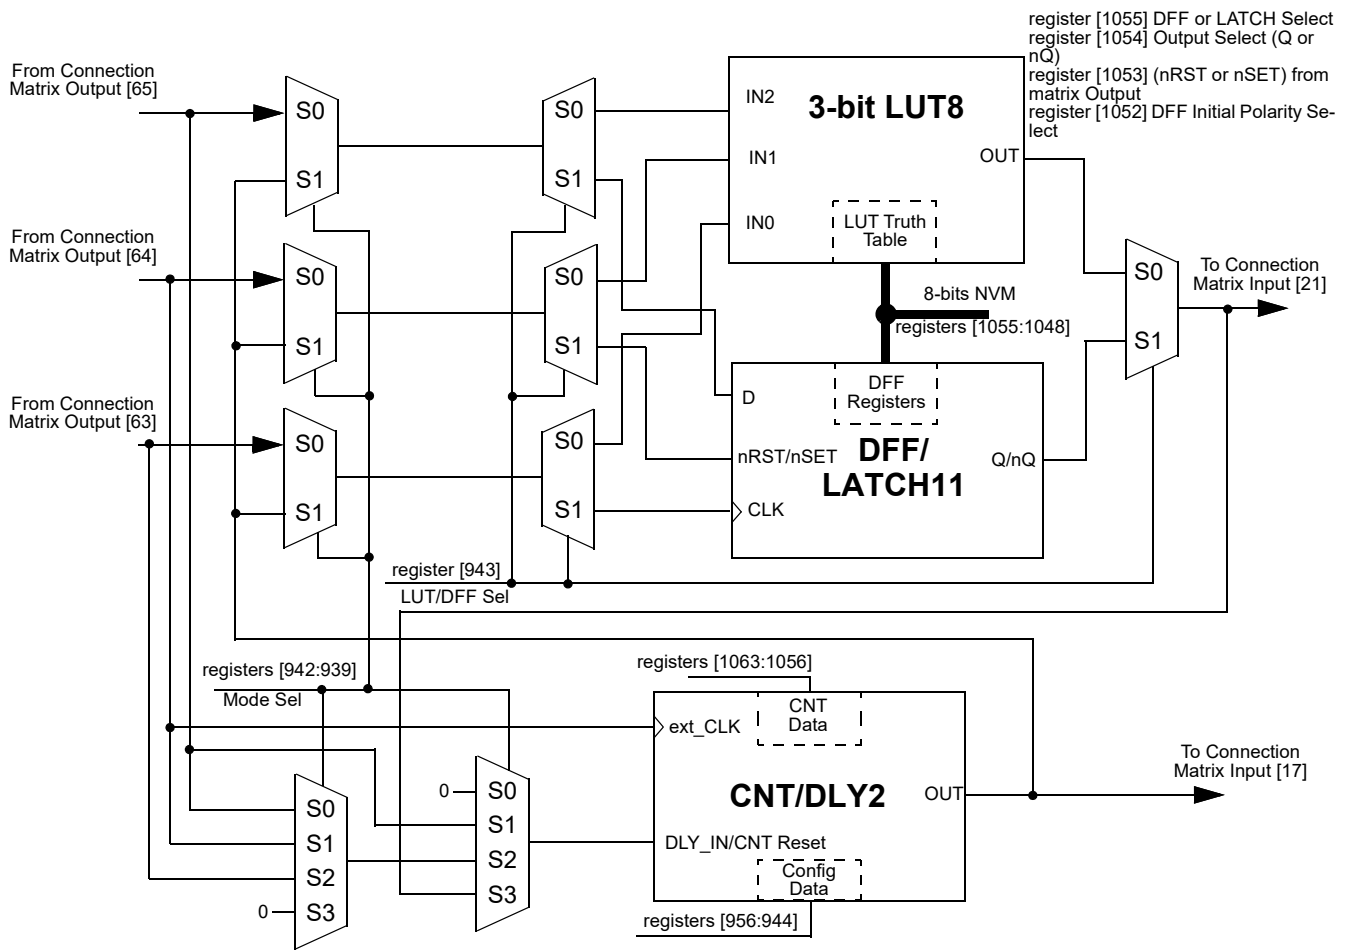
register [1055] DFF or LATCH Select
register [1054] Output Select (Q or nQ)
register [1053] (nRST or nSET) from matrix Output
register [1052] DFF Initial Polarity Select

From Connection Matrix Output [65]

From Connection Matrix Output [64]

From Connection Matrix Output [63]

S0
S1
S0
S1
S0
S1

S0
S1
S0
S1
S0
S1

IN2
IN1
IN0
3-bit LUT8
OUT
LUT Truth Table

8-bits NVM
registers [1055:1048]

S0
S1
To Connection Matrix Input [21]

D
DFF Registers
nRST/nSET
DFF/ LATCH11
Q/nQ
CLK

register [943]
LUT/DFF Sel

registers [942:939]
Mode Sel

registers [1063:1056]
CNT Data
ext_CLK
CNT/DLY2
OUT
DLY_IN/CNT Reset
Config Data
registers [956:944]

To Connection Matrix Input [17]

S0
S1
S2
0 S3

0 S0
S1
S2
S3